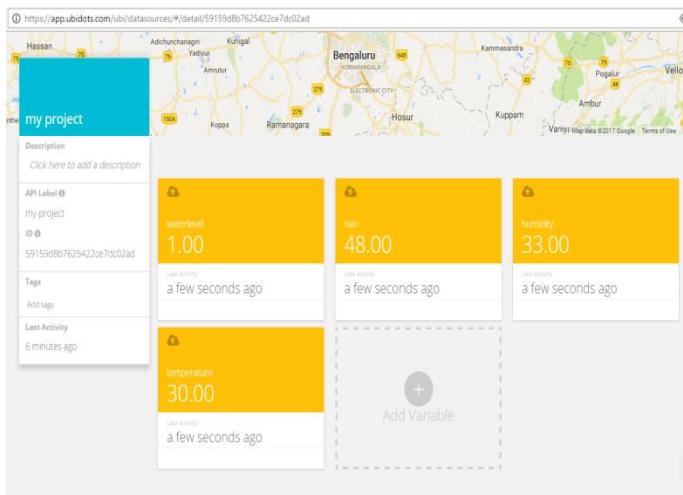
https://app.ubidots.com/ubi/datasources/#/detail/59159d8b7625422ce7dc02ad

Hassan
Adichunchanagiri
Kunigal
Yadiyur
Amrutur
Bengaluru
KORAMANGALA
ELECTRONIC CITY
Kammasandra
Pogalur
Vello
Ambur
Kuppam
Hosur
Koppa
Ramanagara
Vaniyam Map data ©2017 Google Terms of Use

my project

Description
Click here to add a description

API Label
my-project
ID
59159d8b7625422ce7dc02ad

Tags
Add tags

Last Activity
6 minutes ago

waterlevel
1.00
Last activity
a few seconds ago

rain
48.00
Last activity
a few seconds ago

humidity
33.00
Last activity
a few seconds ago

temperature
30.00
Last activity
a few seconds ago

+
Add Variable